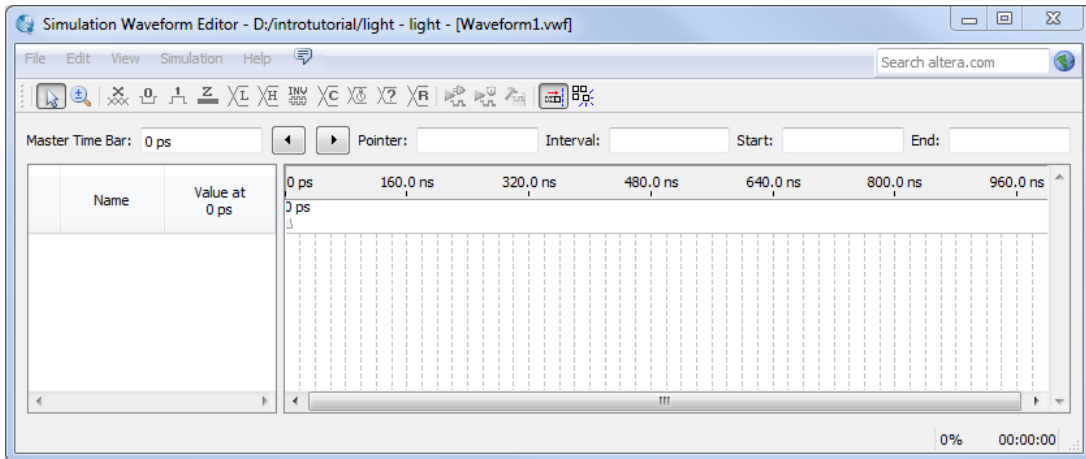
Simulation Waveform Editor - D:/introtutorial/light - light - [Waveform1.vwf]

File Edit View Simulation Help

Search altera.com

INV

Master Time Bar: 0 ps

Pointer:

Interval:

Start:

End:

| Name | Value at 0 ps |
|---|---|

0 ps 160.0 ns 320.0 ns 480.0 ns 640.0 ns 800.0 ns 960.0 ns

0 ps

0%

00:00:00